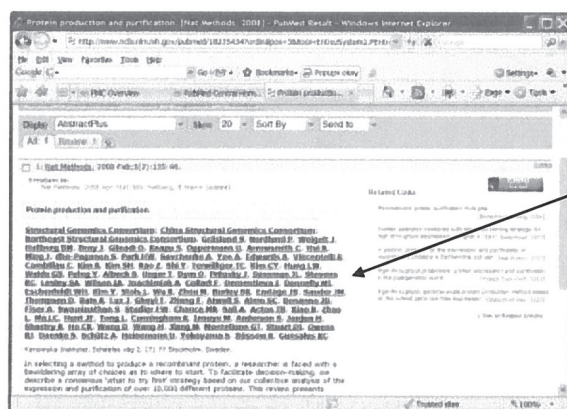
Protein production and purification. [Nat Methods. 2008] - PubMed Result - Windows Internet Explorer

http://www.ncbi.nlm.nih.gov/pubmed/18235434?ordinalpos=3&itool=EntrezSystem2.PEntrez

File Edit View Favorites Tools Help

Google

Go Bookmarks Protein easy

Settings

PMC Overview PubMed Central Hom... Protein productio...

Page Tools

Display AbstractPlus Show 20 Sort By Send to

All: 1 Review: 1

1: Nat Methods. 2008 Feb;5(2):135-46.

Erratum in: Nat Methods. 2008 Apr;5(4):369.

Protein production and purification.

Structural Genomics Consortium; China Structural Genomics Consortium; Northeast Structural Genomics Consortium, Gräslund S, Nordlund P, Weigelt J, Hallberg BM, Bray J, Gileadi O, Knapp S, Oppermann U, Arrowsmith C, Hui R, Ming J, dhe-Paganon S, Park HW, Savchenko A, Yee A, Edwards A, Vincentelli R, Cambillau C, Kim R, Kim SH, Rao Z, Shi Y, Terwilliger TC, Kim CY, Hung LW, Waldo GS, Peleg Y, Albeck S, Unger T, Dym O, Prilusky J, Sussman JL, Stevens RC, Lesley SA, Wilson IA, Joachimiak A, Collart F, Dementieva I, Donnelly MI, Eschenfeldt WH, Kim Y, Stols L, Wu R, Zhou M, Burley SK, Emtage JS, Sauder JM, Thompson D, Bain K, Luz J, Gheyi T, Zhang F, Atwell S, Almo SC, Bonanno JB, Fiser A, Swaminathan S, Studier FW, Chance MR, Sali A, Acton TB, Xiao R, Zhao L, Ma LC, Hunt JF, Tong L, Cunningham K, Inouye M, Anderson S, Janjua H, Shastry R, Ho CK, Wang D, Wang H, Jiang M, Montelione GT, Stuart DI, Owens RJ, Daenke S, Schütz A, Heinemann U, Yokoyama S, Büssow K, Gunsalus KC.

Karolinska Institutet, Scheeles väg 2, 171 77 Stockholm, Sweden.

In selecting a method to produce a recombinant protein, a researcher is faced with a bewildering array of choices as to where to start. To facilitate decision-making, we describe a consensus 'what to try first' strategy based on our collective analysis of the expression and purification of over 10,000 different proteins. This review presents

Related Links

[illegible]

Trusted sites

100%